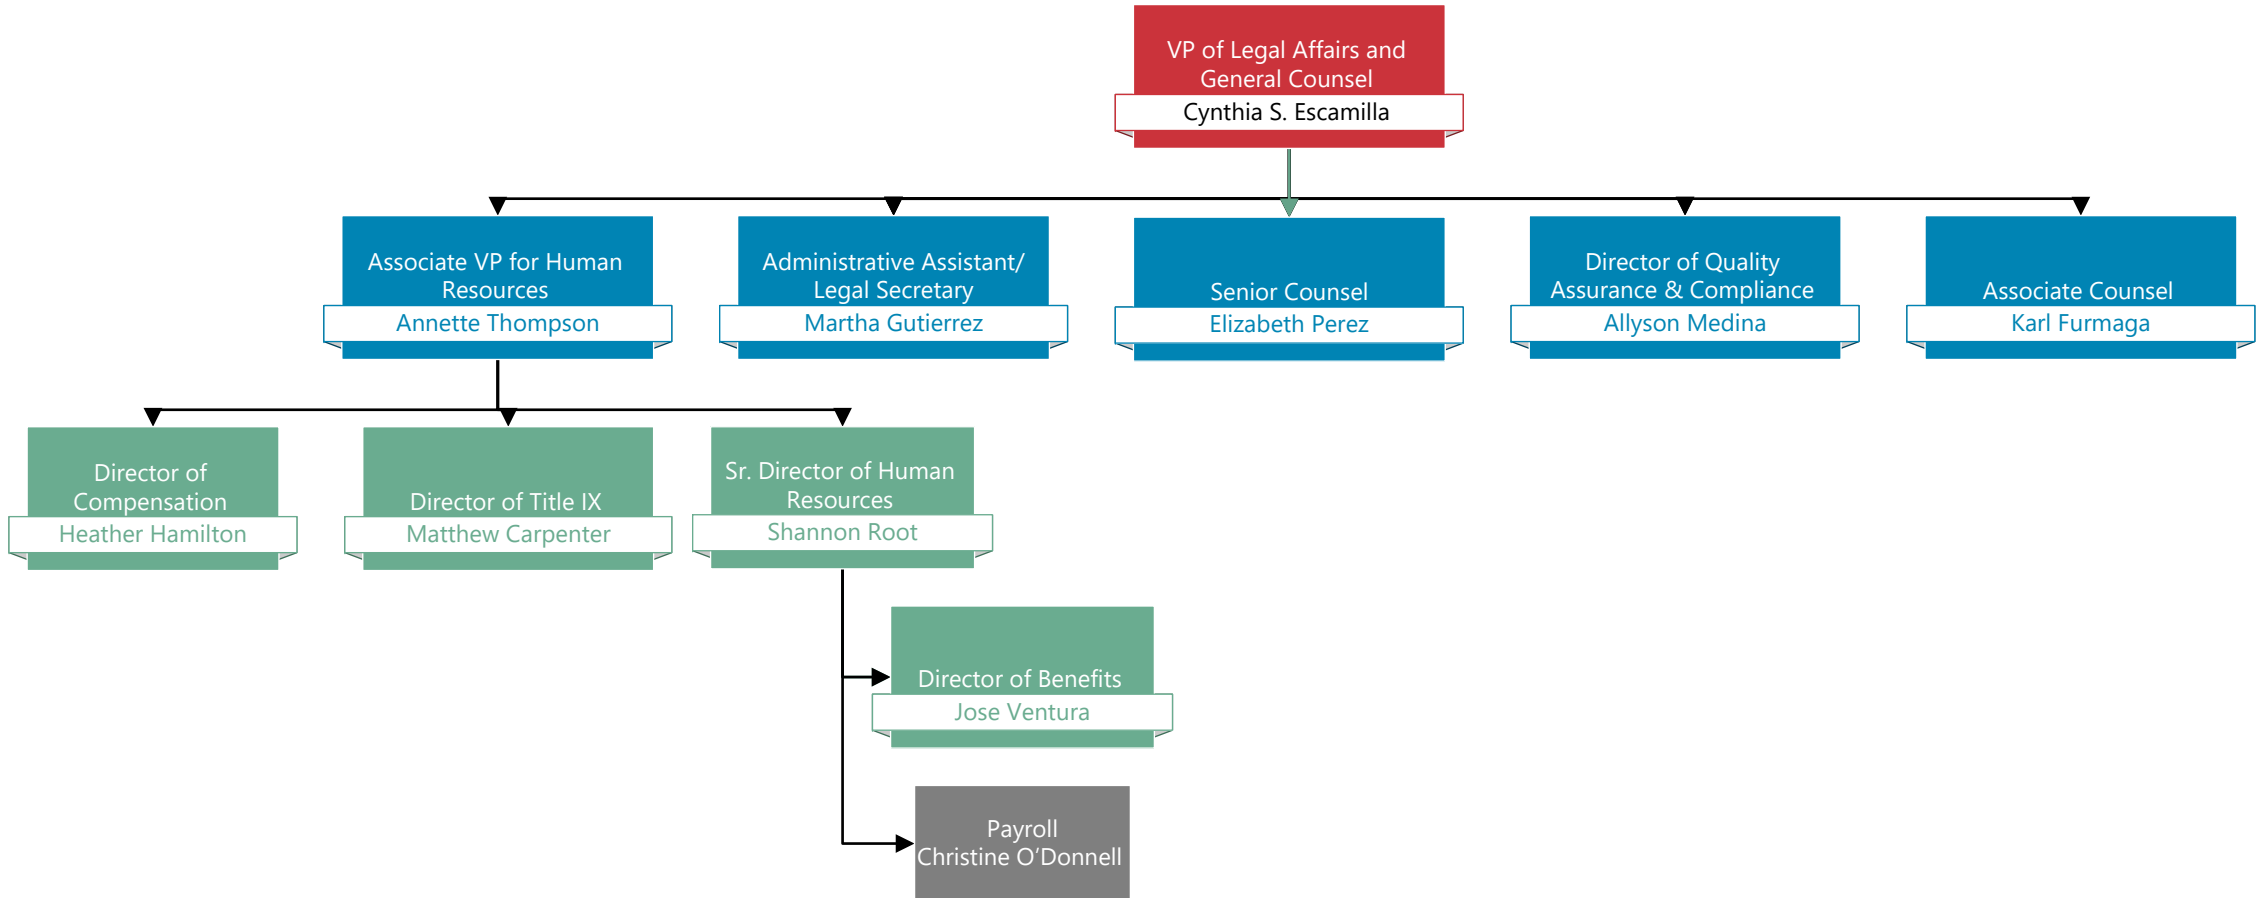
VP of Legal Affairs and General Counsel
Cynthia S. Escamilla

Associate VP for Human Resources
Annette Thompson

Administrative Assistant/ Legal Secretary
Martha Gutierrez

Senior Counsel
Elizabeth Perez

Director of Quality Assurance & Compliance
Allyson Medina

Associate Counsel
Karl Furmaga

Director of Compensation
Heather Hamilton

Director of Title IX
Matthew Carpenter

Sr. Director of Human Resources
Shannon Root

Director of Benefits
Jose Ventura

Payroll
Christine O'Donnell